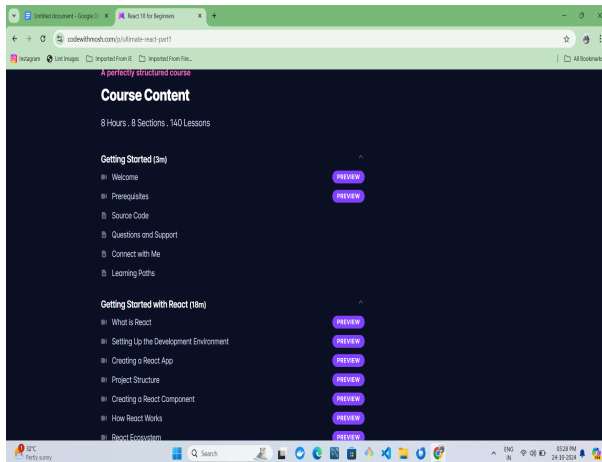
Untitled document - Google D ×
React 18 for Beginners ×
+

codewithmosh.com/p/ultimate-react-part1

Instagram  Lint Images  Imported From IE  Imported From Fire...  All Bookmarks

A perfectly structured course

Course Content

8 Hours . 8 Sections . 140 Lessons

Getting Started (3m)

Welcome PREVIEW

Prerequisites PREVIEW

Source Code

Questions and Support

Connect with Me

Learning Paths

Getting Started with React (18m)

What is React PREVIEW

Setting Up the Development Environment PREVIEW

Creating a React App PREVIEW

Project Structure PREVIEW

Creating a React Component PREVIEW

How React Works PREVIEW

React Ecosystem PREVIEW

32°C
Partly sunny

Search

ENG
IN

03:28 PM
24-10-2024